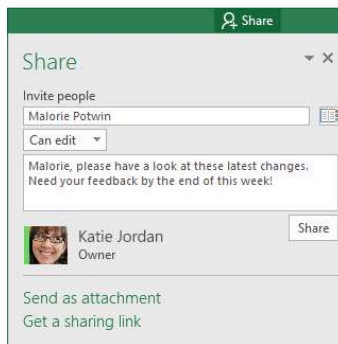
Share

Share

Invite people

Malorie Potwin

Can edit

Malorie, please have a look at these latest changes. Need your feedback by the end of this week!

Share

Katie Jordan
Owner

Send as attachment
Get a sharing link